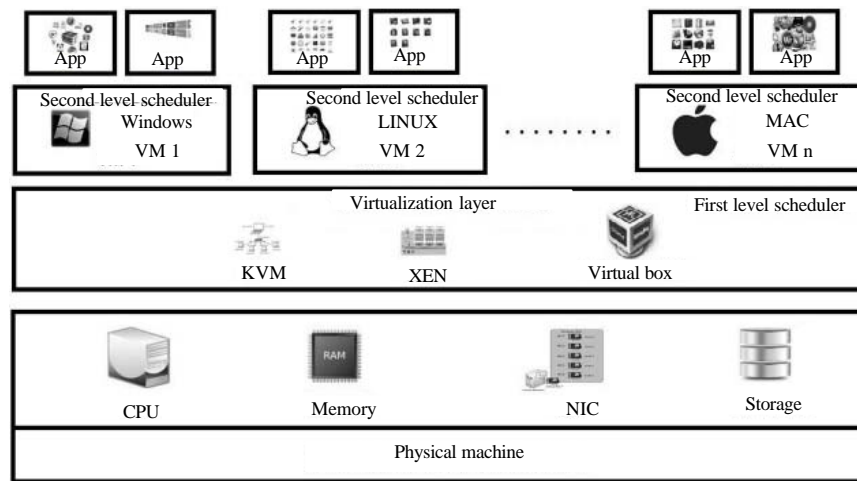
App App App App App App

Second level scheduler
Windows
VM 1

Second level scheduler
LINUX
VM 2

. . . . . . . . .

Second level scheduler
MAC
VM n

Virtualization layer
First level scheduler
KVM
XEN
Virtual box

RAM
CPU
Memory
NIC
Storage

Physical machine